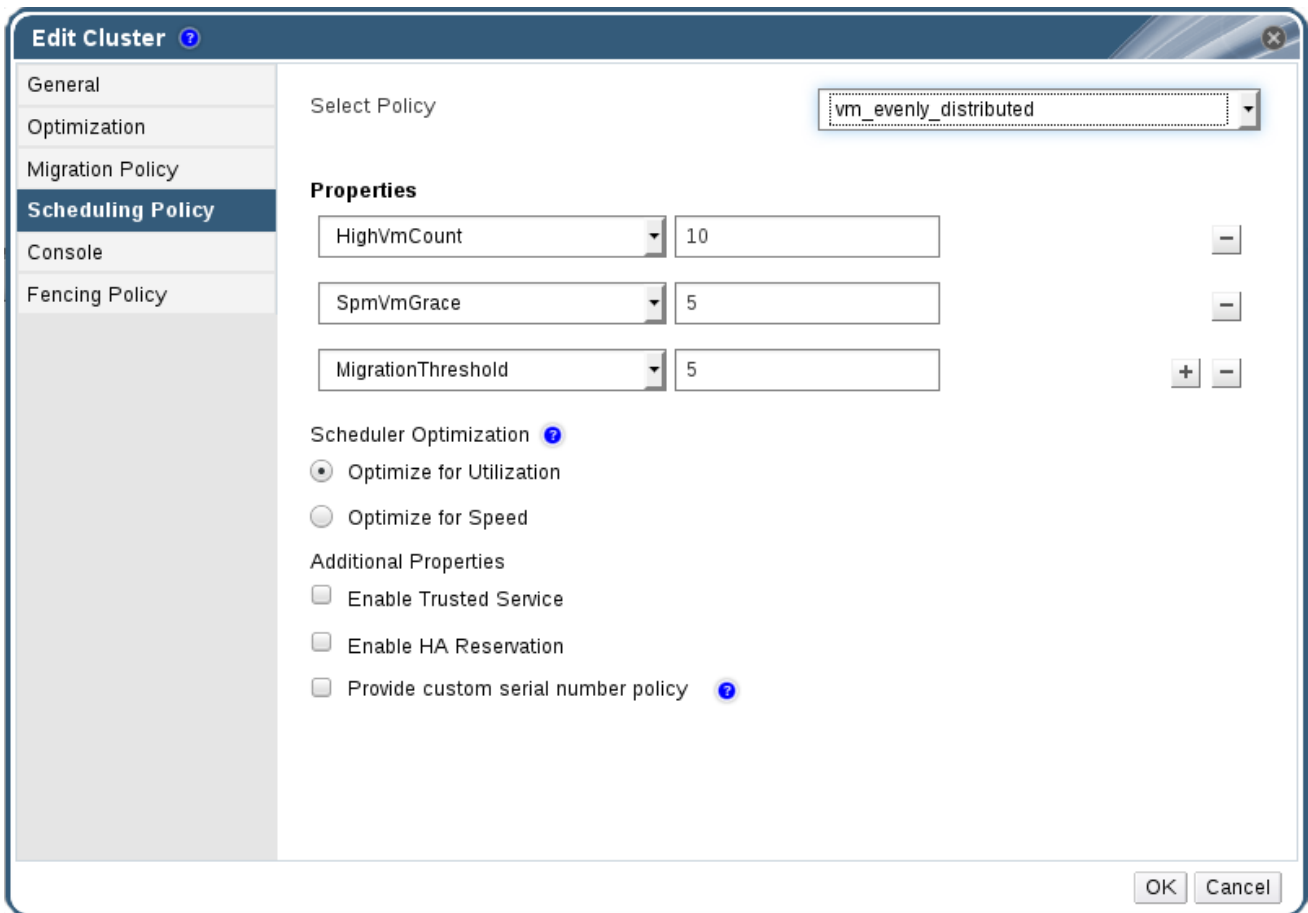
Edit Cluster

General
Optimization
Migration Policy
Scheduling Policy
Console
Fencing Policy

Select Policy vm_evenly_distributed

Properties

HighVmCount 10

SpmVmGrace 5

MigrationThreshold 5

Scheduler Optimization

Optimize for Utilization

Optimize for Speed

Additional Properties

Enable Trusted Service

Enable HA Reservation

Provide custom serial number policy

OK Cancel